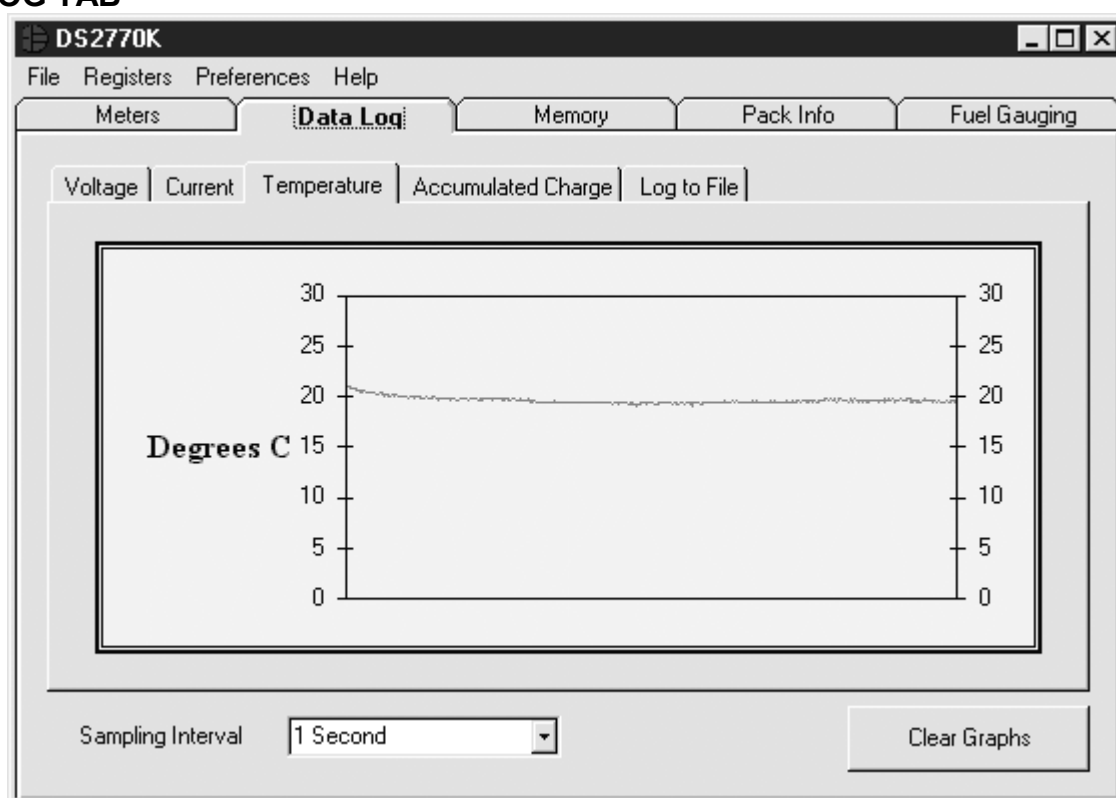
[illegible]OG TAB

DS2770K

File Registers Preferences Help

Meters | Data Log | Memory | Pack Info | Fuel Gauging

Voltage | Current | Temperature | Accumulated Charge | Log to File

30 25 20 15 10 5 0

Degrees C

30 25 20 15 10 5 0

Sampling Interval 1 Second

Clear Graphs